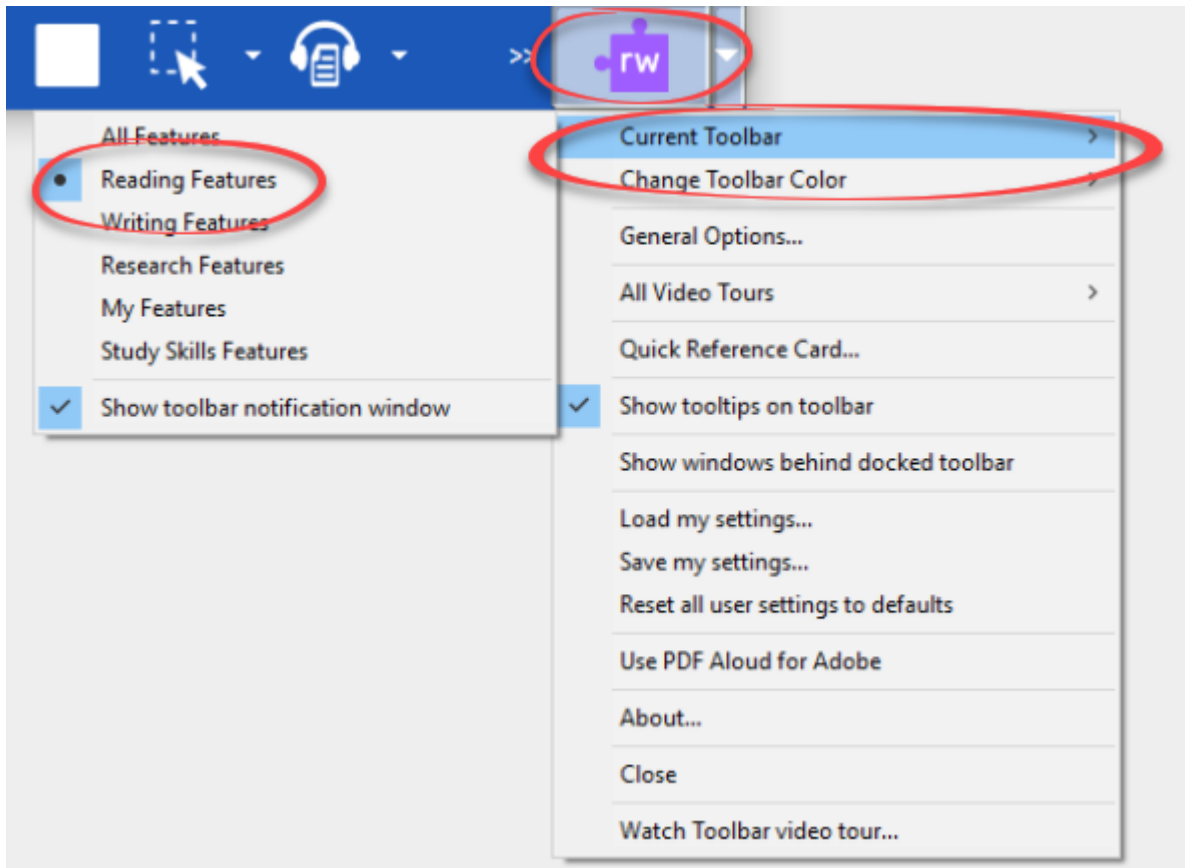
>>

rw

All Features
Reading Features
Writing Features
Research Features
My Features
Study Skills Features

Show toolbar notification window

Current Toolbar
Change Toolbar Color

General Options...

All Video Tours

Quick Reference Card...

Show tooltips on toolbar

Show windows behind docked toolbar

Load my settings...
Save my settings...
Reset all user settings to defaults

Use PDF Aloud for Adobe

About...

Close

Watch Toolbar video tour...